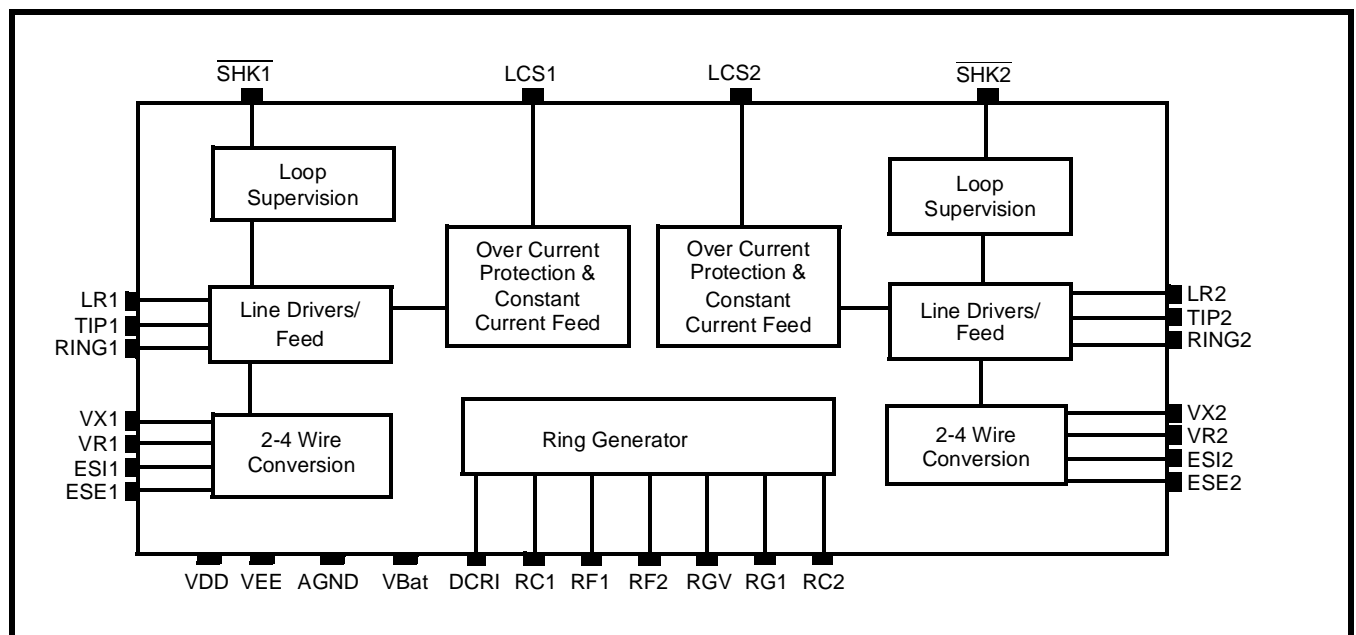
$\overline{SHK1}$ LCS1 LCS2 $\overline{SHK2}$

Loop Supervision

Over Current Protection & Constant Current Feed

Over Current Protection & Constant Current Feed

Loop Supervision

LR1
TIP1
RING1

Line Drivers/ Feed

Line Drivers/ Feed

LR2
TIP2
RING2

VX1
VR1
ESI1
ESE1

2-4 Wire Conversion

Ring Generator

2-4 Wire Conversion

VX2
VR2
ESI2
ESE2

VDD VEE AGND VBat DCRI RC1 RF1 RF2 RGV RG1 RC2